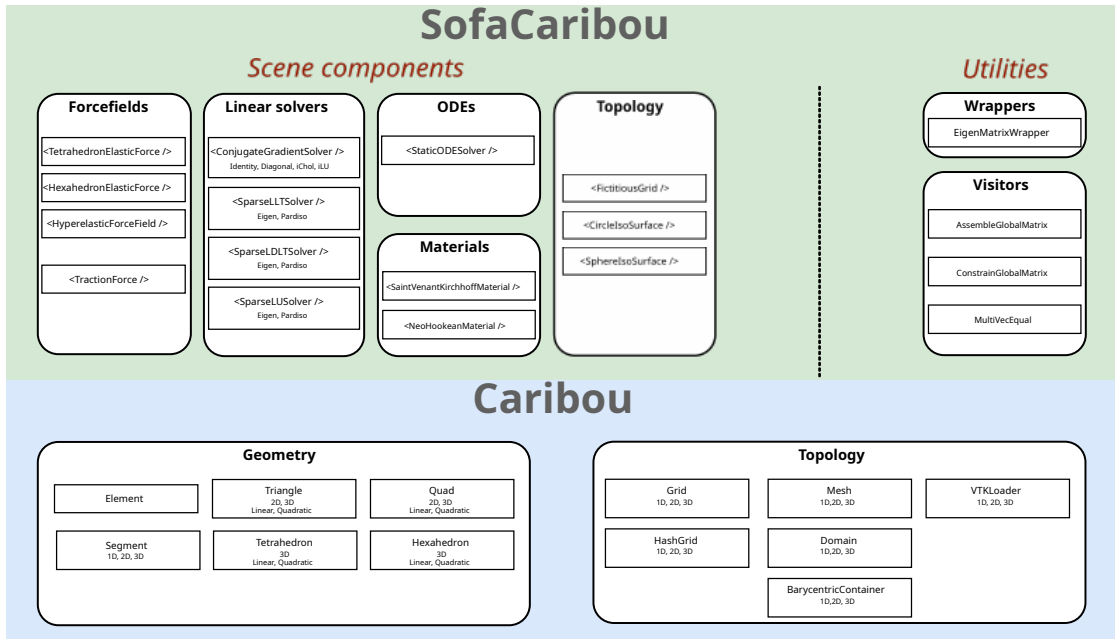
SofaCaribou

Scene components

Forcefields

<TetrahedronElasticForce />

<HexahedronElasticForce />

<HyperelasticForceField />

<TractionForce />

Linear solvers

<ConjugateGradientSolver />
Identity, Diagonal, iChol, iLU

<SparseLLTSolver />
Eigen, Pardiso

<SparseLDLTSolver />
Eigen, Pardiso

<SparseLUSolver />
Eigen, Pardiso

ODEs

<StaticODESolver />

Materials

<SaintVenantKirchhoffMaterial />

<NeoHookeanMaterial />

Topology

<FictitiousGrid />

<CircleIsoSurface />

<SphereIsoSurface />

Utilities

Wrappers

EigenMatrixWrapper

Visitors

AssembleGlobalMatrix

ConstrainGlobalMatrix

MultiVecEqual

Caribou

Geometry

Element

Triangle
2D, 3D
Linear, Quadratic

Quad
2D, 3D
Linear, Quadratic

Segment
1D, 2D, 3D

Tetrahedron
3D
Linear, Quadratic

Hexahedron
3D
Linear, Quadratic

Topology

Grid
1D, 2D, 3D

Mesh
1D,2D, 3D

VTKLoader
1D, 2D, 3D

HashGrid
1D, 2D, 3D

Domain
1D,2D, 3D

BarycentricContainer
1D,2D, 3D